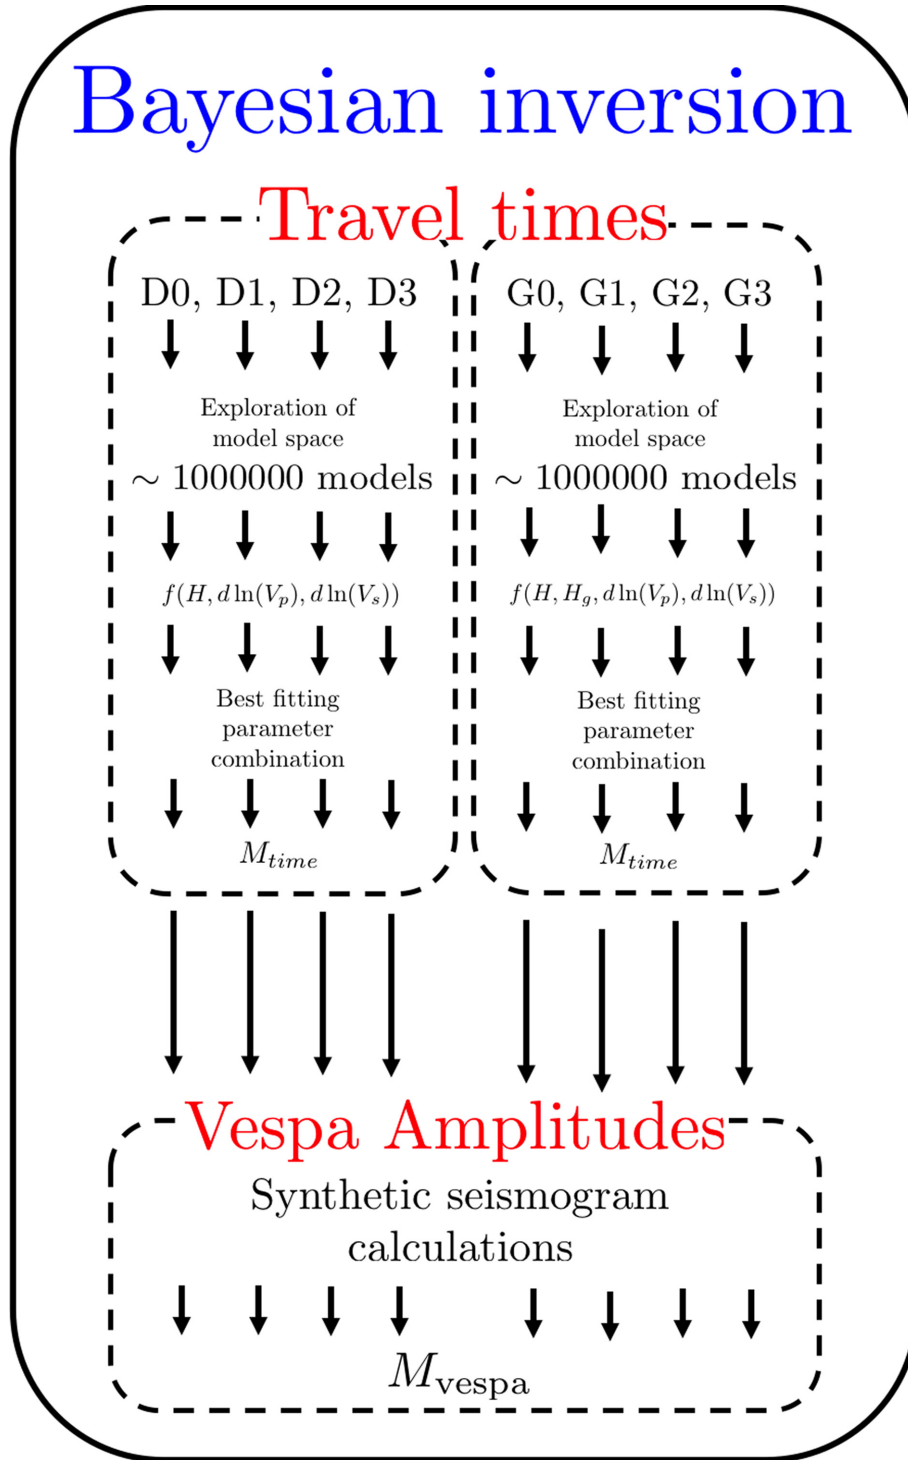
Bayesian inversion

Travel times

D0, D1, D2, D3

Exploration of model space

$\sim$ 1000000 models

$f(H, d\ln(V_p), d\ln(V_s))$

Best fitting parameter combination

$M_{time}$

G0, G1, G2, G3

Exploration of model space

$\sim$ 1000000 models

$f(H, H_g, d\ln(V_p), d\ln(V_s))$

Best fitting parameter combination

$M_{time}$

Vespa Amplitudes

Synthetic seismogram calculations

$M_{\text{vespa}}$